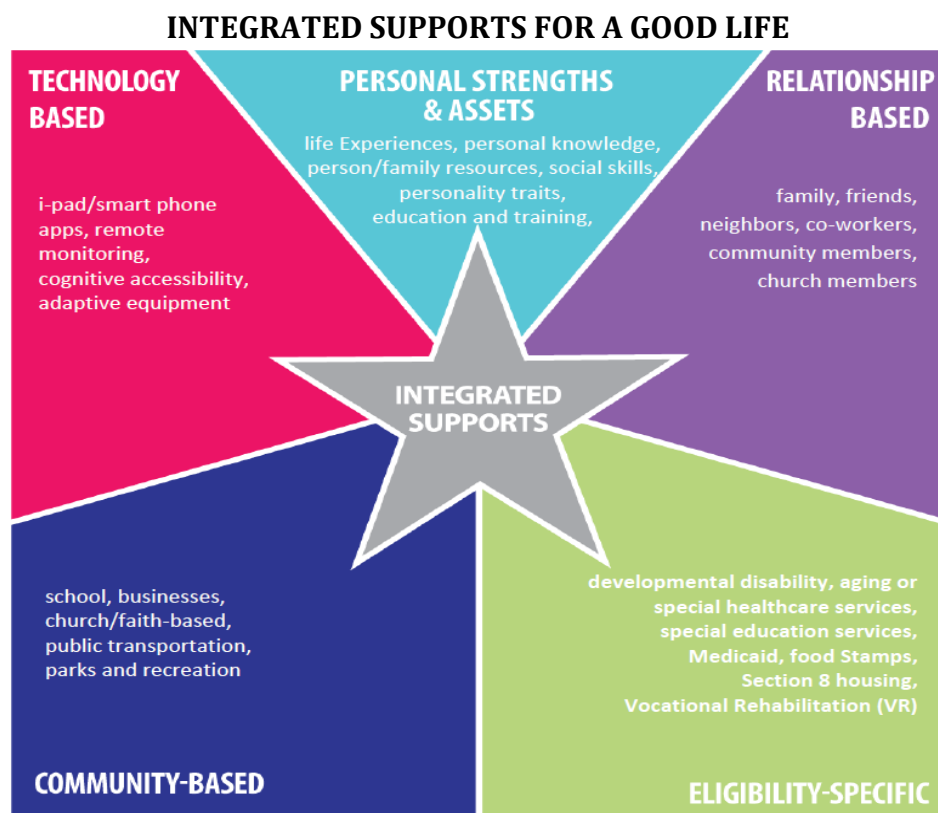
INTEGRATED SUPPORTS FOR A GOOD LIFE

TECHNOLOGY BASED

i-pad/smart phone apps, remote monitoring, cognitive accessibility, adaptive equipment

PERSONAL STRENGTHS & ASSETS

life Experiences, personal knowledge, person/family resources, social skills, personality traits, education and training,

RELATIONSHIP BASED

family, friends, neighbors, co-workers, community members, church members

INTEGRATED SUPPORTS

school, businesses, church/faith-based, public transportation, parks and recreation

COMMUNITY-BASED

developmental disability, aging or special healthcare services, special education services, Medicaid, food Stamps, Section 8 housing, Vocational Rehabilitation (VR)

ELIGIBILITY-SPECIFIC